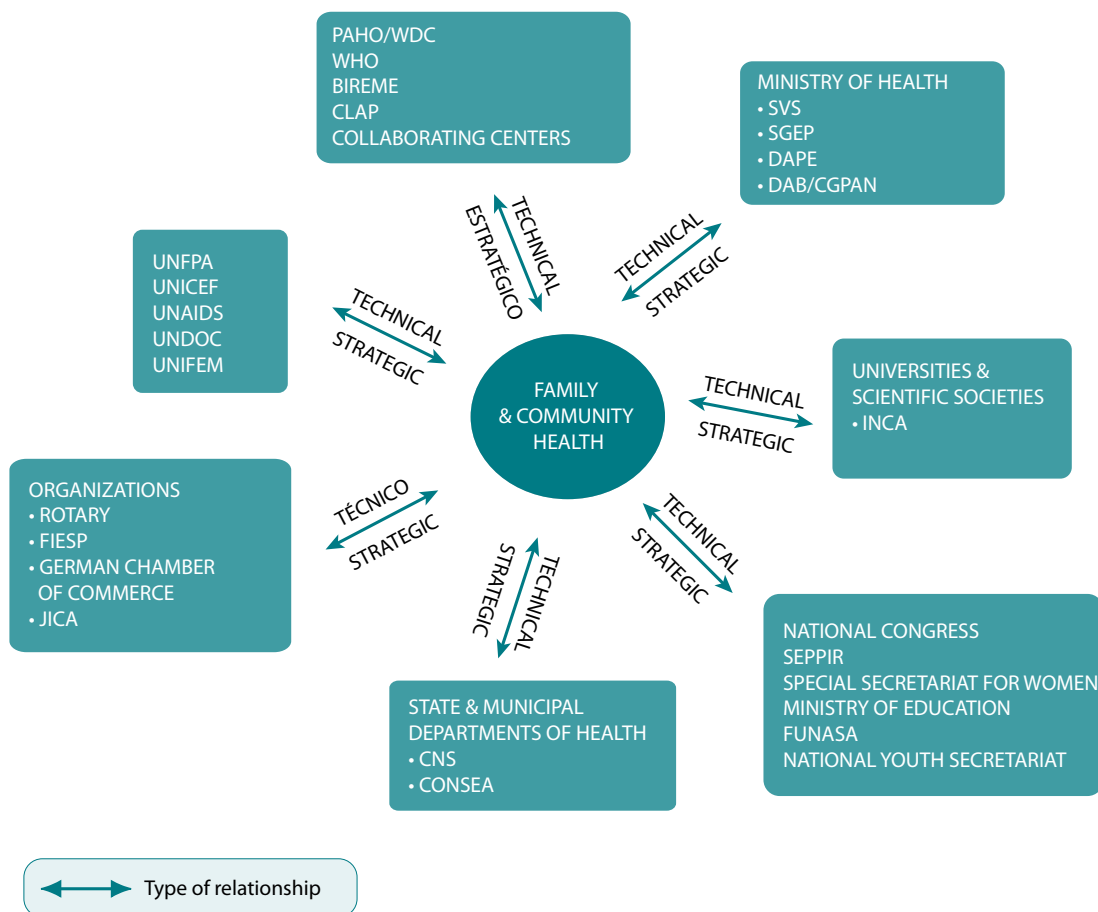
PAHO/WDC
WHO
BIREME
CLAP
COLLABORATING CENTERS

MINISTRY OF HEALTH
• SVS
• SGEP
• DAPE
• DAB/CGPAN

TECHNICAL
ESTRATÉGICO

TECHNICAL
STRATEGIC

UNFPA
UNICEF
UNAIDS
UNDOC
UNIFEM

TECHNICAL
STRATEGIC

FAMILY
& COMMUNITY
HEALTH

TECHNICAL
STRATEGIC

UNIVERSITIES &
SCIENTIFIC SOCIETIES
• INCA

ORGANIZATIONS
• ROTARY
• FIESP
• GERMAN CHAMBER OF COMMERCE
• JICA

TÉCNICO
STRATEGIC

TECHNICAL
STRATEGIC

TECHNICAL
STRATEGIC

NATIONAL CONGRESS
SEPPIR
SPECIAL SECRETARIAT FOR WOMEN
MINISTRY OF EDUCATION
FUNASA
NATIONAL YOUTH SECRETARIAT

STATE & MUNICIPAL
DEPARTMENTS OF HEALTH
• CNS
• CONSEA

Type of relationship